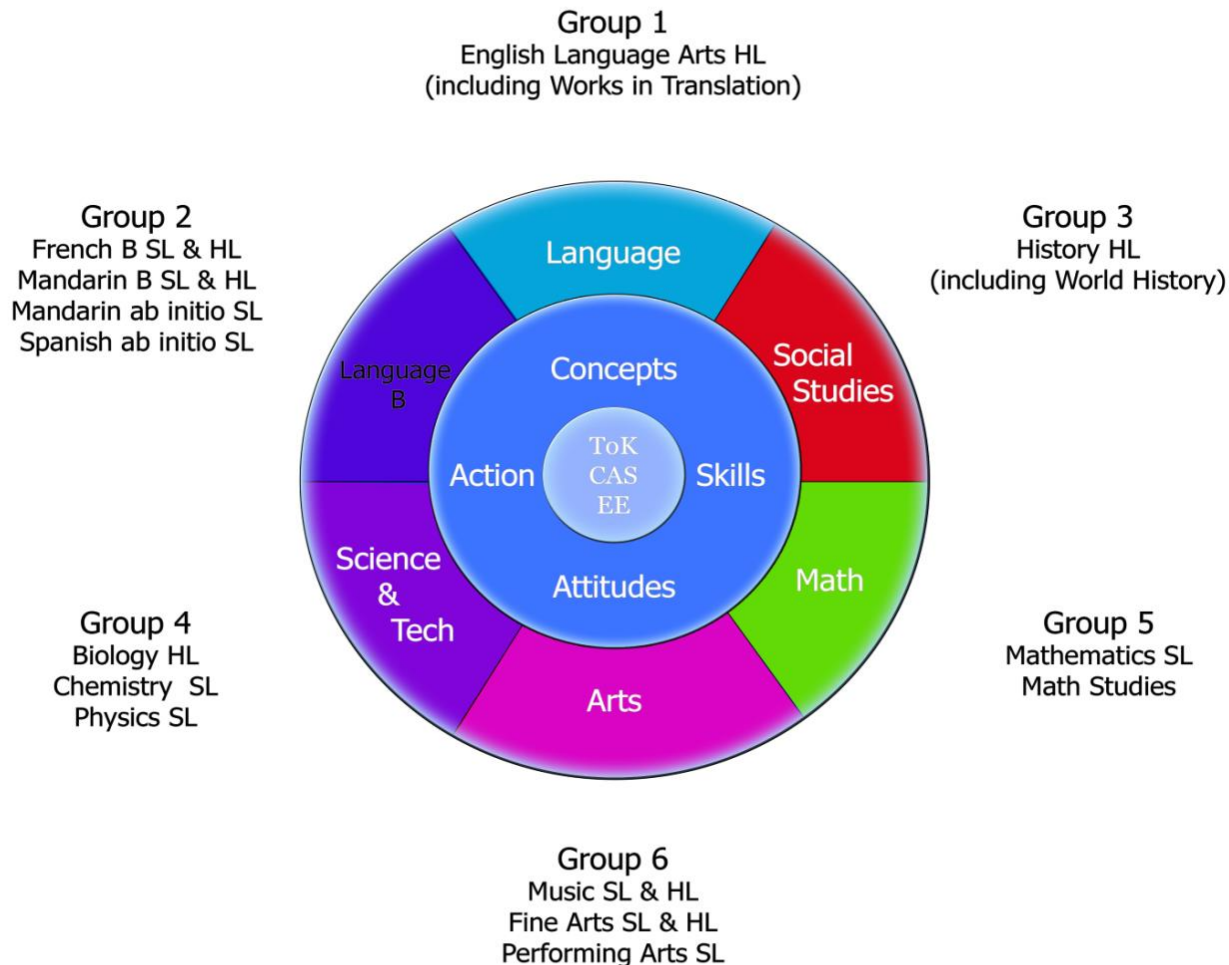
Group 1
English Language Arts HL
(including Works in Translation)

Group 2
French B SL & HL
Mandarin B SL & HL
Mandarin ab initio SL
Spanish ab initio SL

Group 3
History HL
(including World History)

Language

Language B

Social Studies

Concepts

Action

ToK
CAS
EE

Skills

Attitudes

Science & Tech

Math

Arts

Group 4
Biology HL
Chemistry SL
Physics SL

Group 5
Mathematics SL
Math Studies

Group 6
Music SL & HL
Fine Arts SL & HL
Performing Arts SL